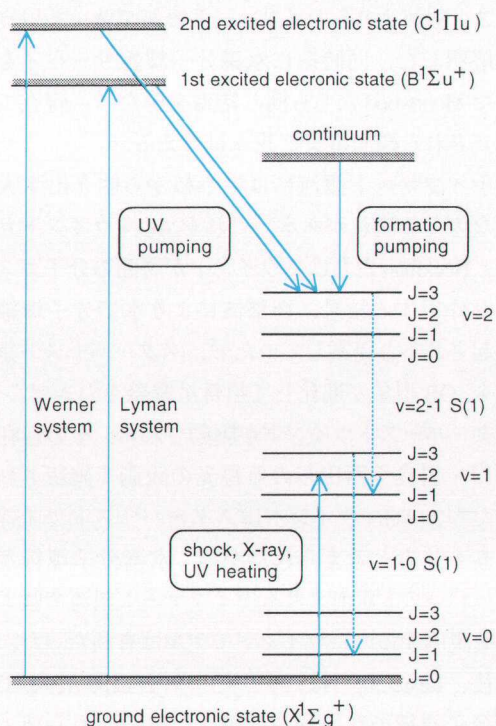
2nd excited electronic state ($C^1\Pi u$)

1st excited elecronic state ($B^1\Sigma u^+$)

continuum

UV pumping

formation pumping

J=3
J=2
J=1
J=0
v=2

Werner system

Lyman system

v=2-1 S(1)

J=3
J=2
J=1
J=0
v=1

shock, X-ray, UV heating

v=1-0 S(1)

J=3
J=2
J=1
J=0
v=0

ground electronic state ($X^1\Sigma g^+$)